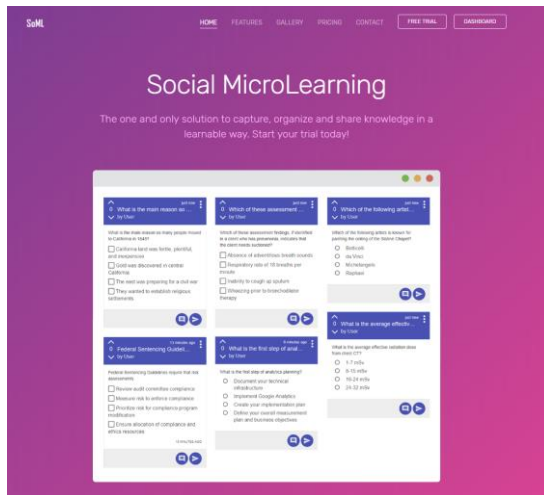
SoML

HOME FEATURES GALLERY PRICING CONTACT FREE TRIAL DASHBOARD

Social MicroLearning

The one and only solution to capture, organize and share knowledge in a learnable way. Start your trial today!

just now
0 What is the main reason so ...
by User

What is the main reason so many people moved to California in 1849?

California land was fertile, plentiful, and inexpensive
Gold was discovered in central California
The east was preparing for a civil war
They wanted to establish religious settlements

just now
0 Which of these assessment ...
by User

Which of these assessment findings, if identified in a client who has pneumonia, indicates that the client needs suctioned?

Absence of adventitious breath sounds
Respiratory rate of 18 breaths per minute
Inability to cough up sputum
Wheezing prior to bronchodilator therapy

just now
0 Which of the following artist ...
by User

Which of the following artists is known for painting the ceiling of the Sistine Chapel?

Botticelli
da Vinci
Michelangelo
Raphael

11 minutes ago
0 Federal Sentencing Guideli...
by User

Federal Sentencing Guidelines require that risk assessments:

Review audit committee compliance
Measure risk to enforce compliance
Prioritize risk for compliance program modification
Ensure allocation of compliance and ethics resources

9 minutes ago
0 What is the first step of anal...
by User

What is the first step of analytics planning?

Document your technical infrastructure
Implement Google Analytics
Create your implementation plan
Define your overall measurement plan and business objectives

just now
0 What is the average effectiv...
by User

What is the average effective radiation dose from chest CT?

1-7 mSv
8-15 mSv
16-24 mSv
24-32 mSv